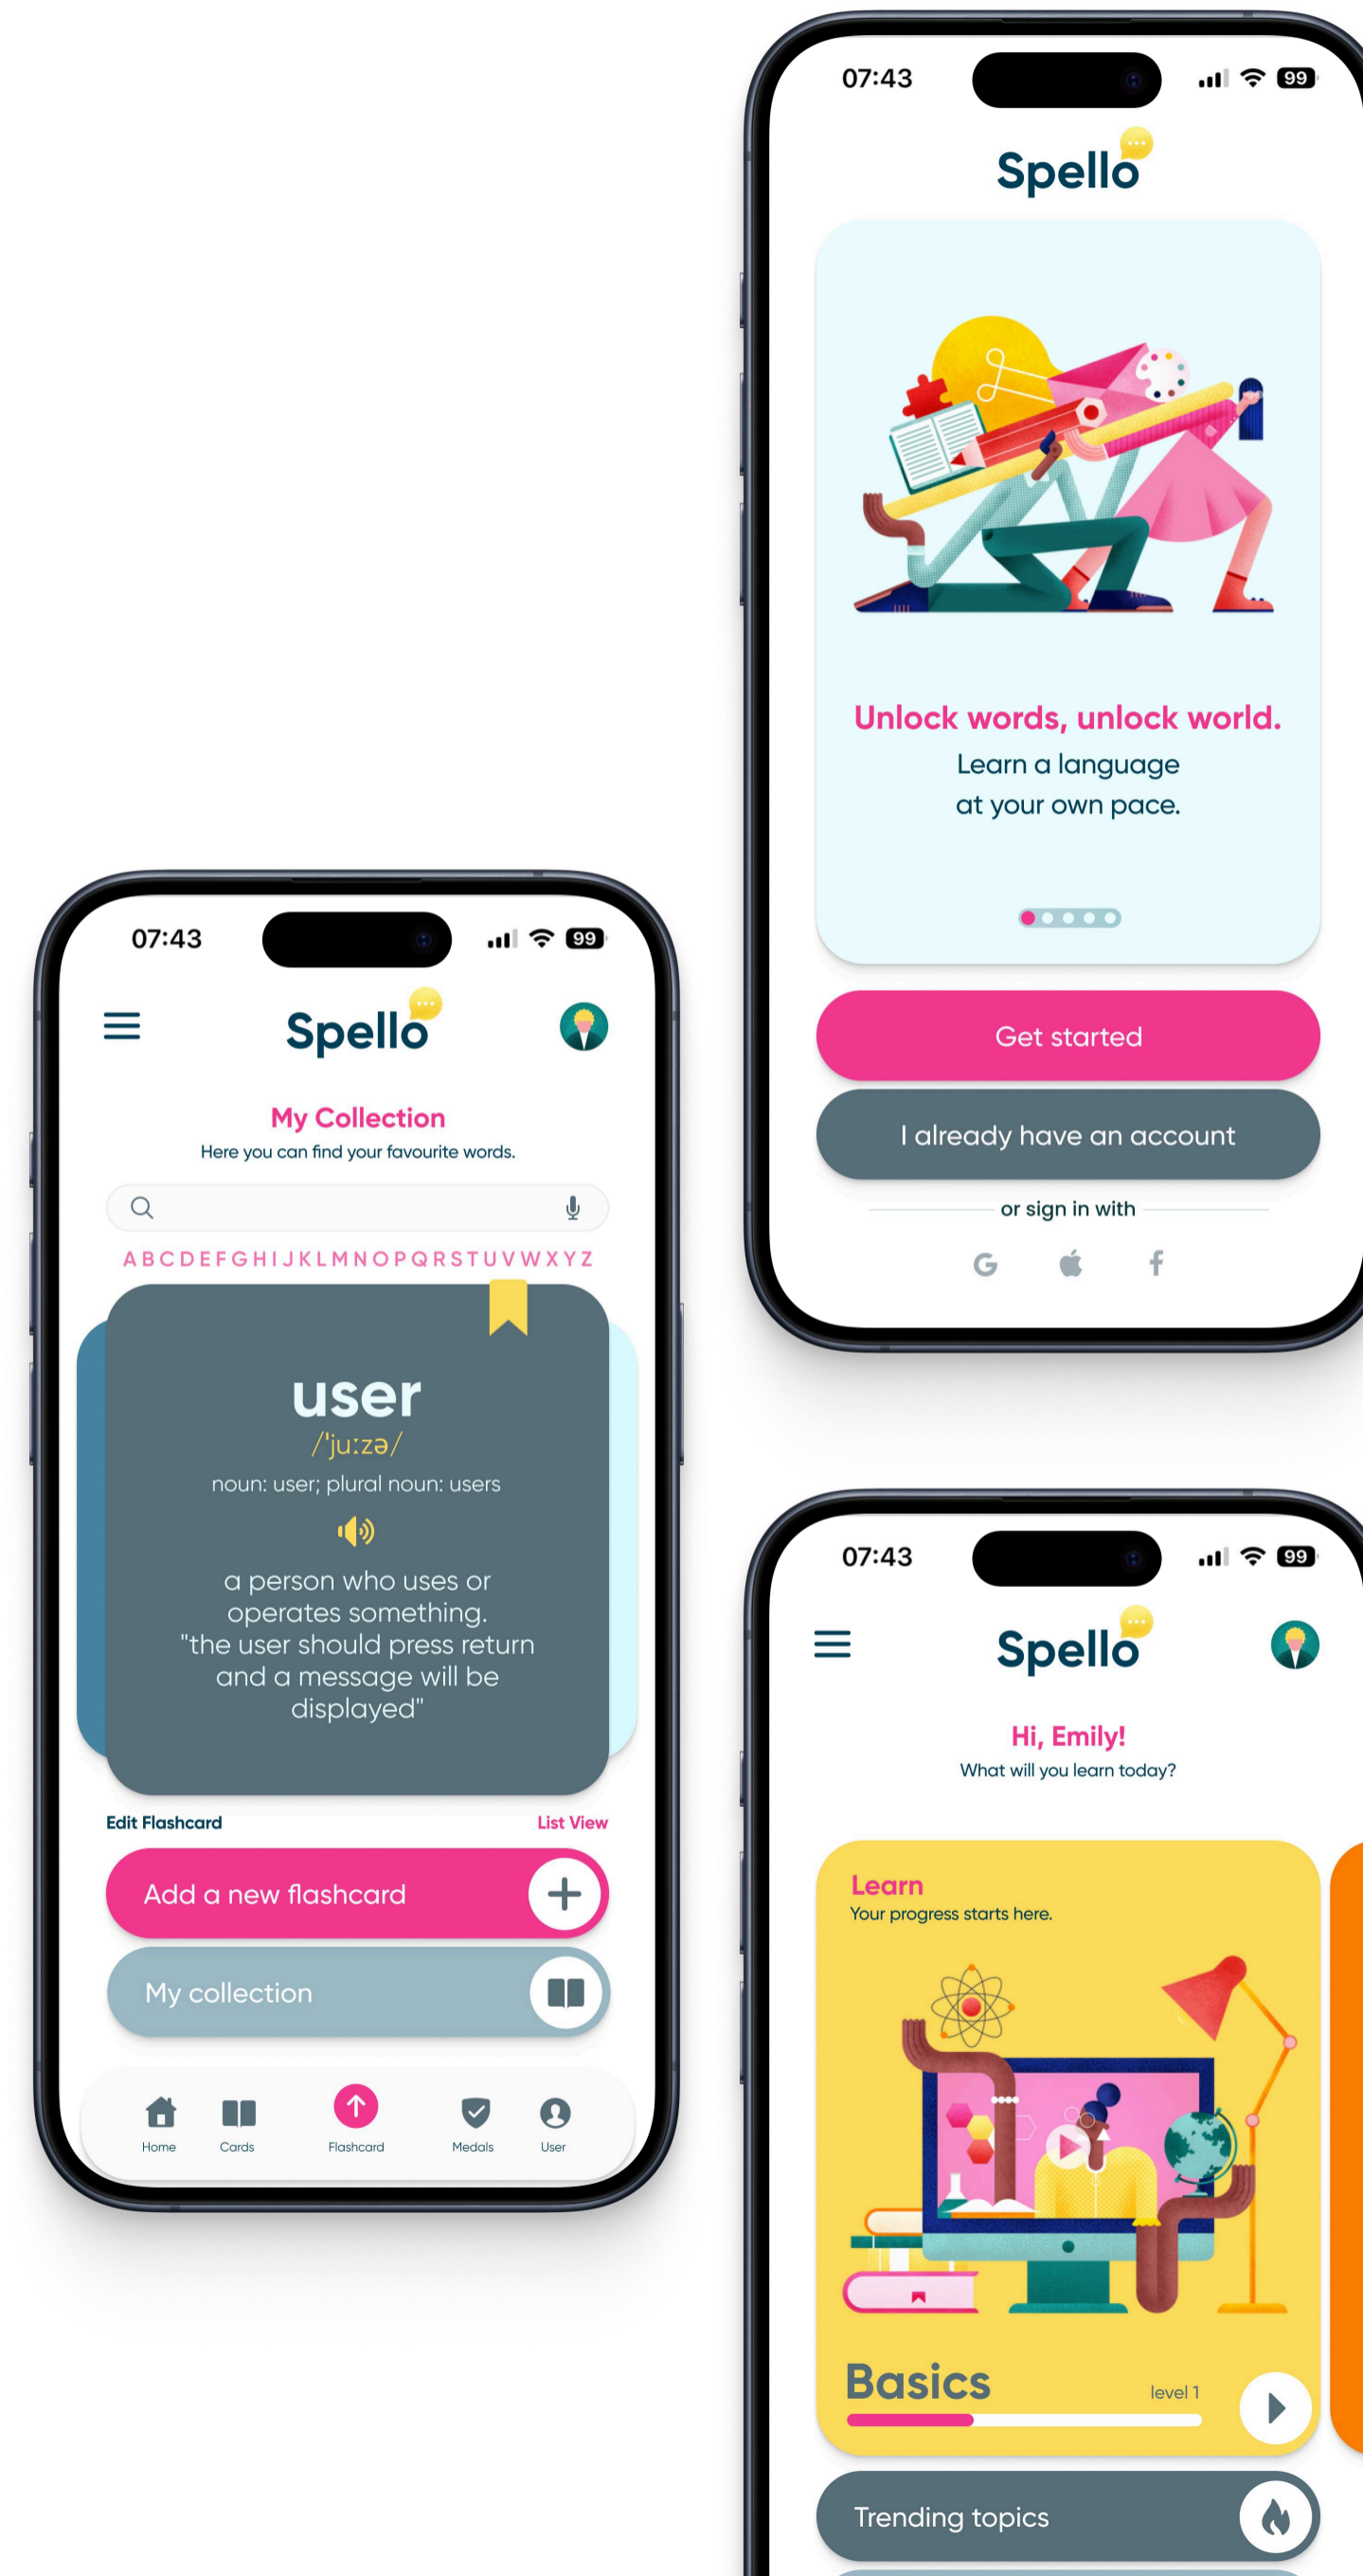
07:43

99

Spello

Unlock words, unlock world.

Learn a language at your own pace.

Get started

I already have an account

or sign in with

07:43

99

Spello

My Collection

Here you can find your favourite words.

A B C D E F G H I J K L M N O P Q R S T U V W X Y Z

user

/ˈjuːzə/

noun: user; plural noun: users

a person who uses or operates something. "the user should press return and a message will be displayed"

Edit Flashcard

List View

Add a new flashcard

My collection

Home

Cards

Flashcard

Medals

User

07:43

99

Spello

Hi, Emily!

What will you learn today?

Learn

Your progress starts here.

Basics

level 1

Trending topics